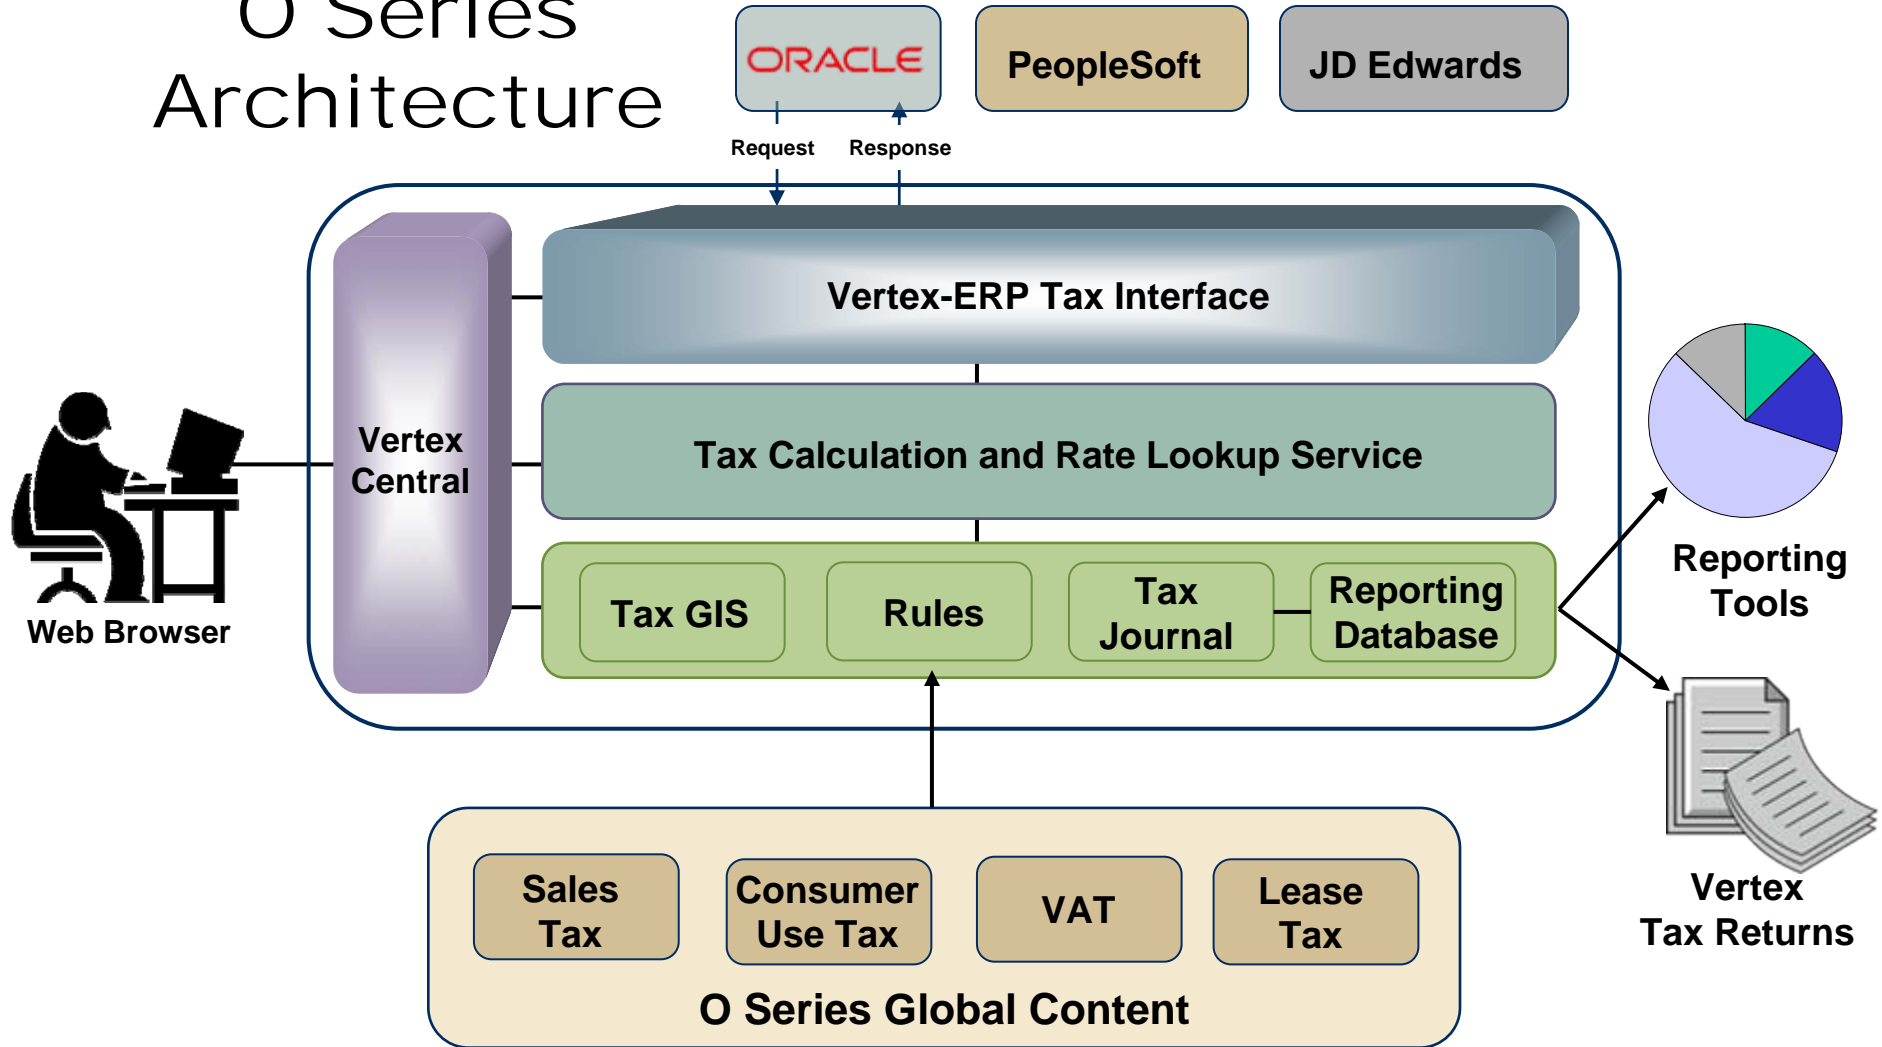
O Series Architecture

ORACLE

PeopleSoft

JD Edwards

Request

Response

Vertex-ERP Tax Interface

Vertex Central

Tax Calculation and Rate Lookup Service

Tax GIS

Rules

Tax Journal

Reporting Database

Web Browser

Reporting Tools

Vertex Tax Returns

Sales Tax

Consumer Use Tax

VAT

Lease Tax

O Series Global Content